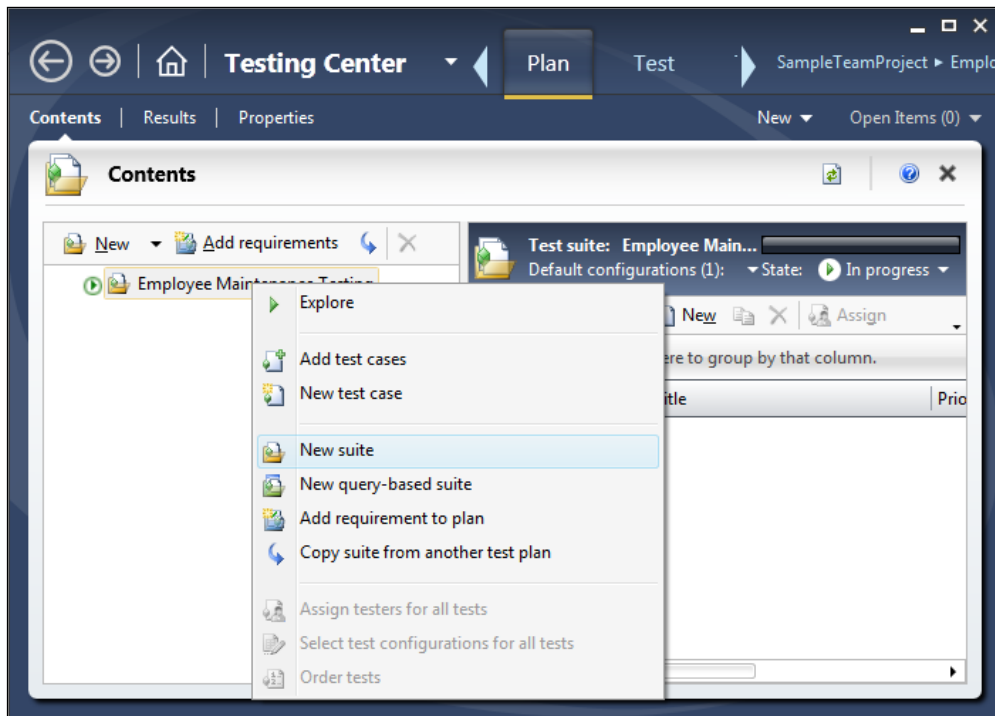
Testing Center
Plan
Test
SampleTeamProject ▸ Emplo
Contents | Results | Properties
New
Open Items (0)
Contents
New
Add requirements
Employee Maintenance Testing
Test suite: Employee Main...
Default configurations (1):
State:
In progress
New
Assign
ere to group by that column.
itle
Prio
Explore
Add test cases
New test case
New suite
New query-based suite
Add requirement to plan
Copy suite from another test plan
Assign testers for all tests
Select test configurations for all tests
Order tests